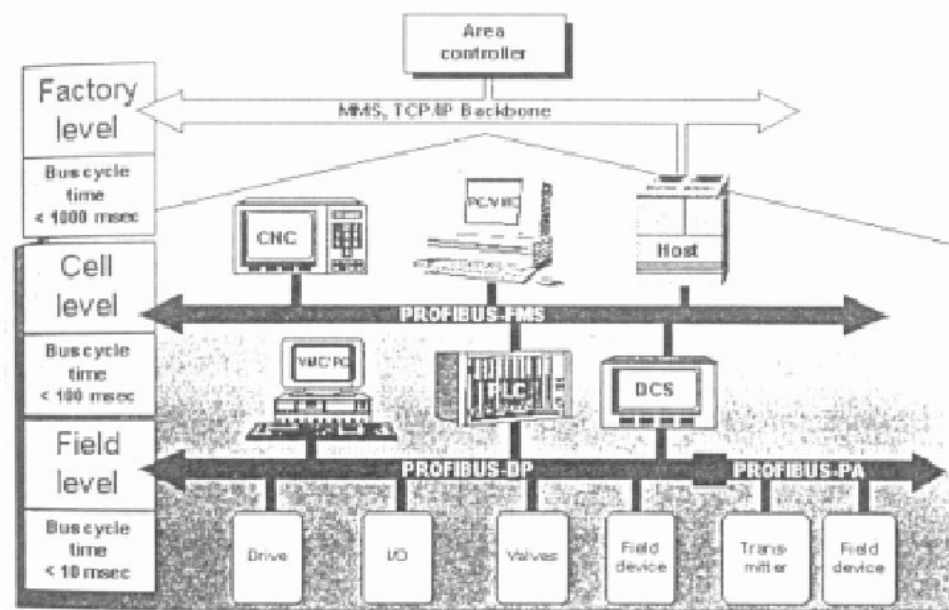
Area controller

Factory level

Bus cycle time < 1000 msec

MMS, TCP/IP Backbone

CNC

PC/VME

Host

Cell level

Bus cycle time < 100 msec

PROFIBUS-FMS

VME/PC

PLC

DCS

Field level

Bus cycle time < 10 msec

PROFIBUS-DP

PROFIBUS-PA

Drive

I/O

Valves

Field device

Transmitter

Field device